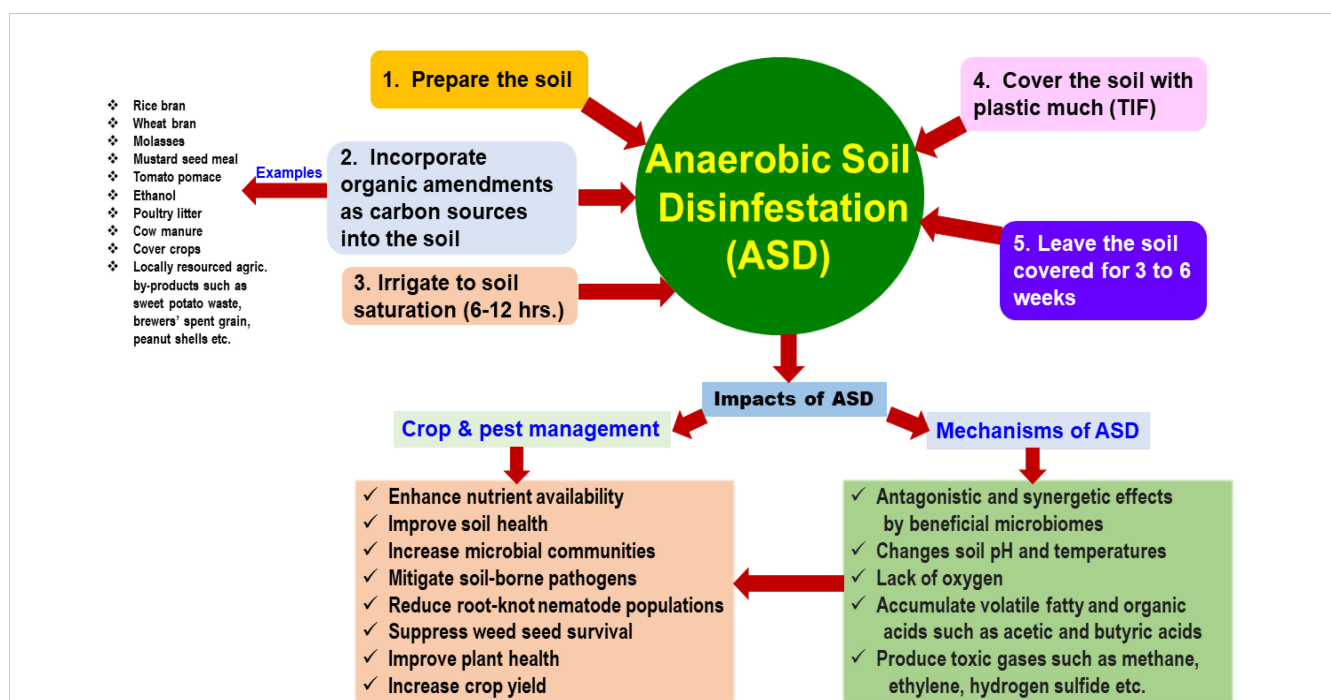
1. Prepare the soil

4. Cover the soil with plastic much (TIF)

Anaerobic Soil Disinfestation (ASD)

❖ Rice bran
❖ Wheat bran
❖ Molasses
❖ Mustard seed meal
❖ Tomato pomace
❖ Ethanol
❖ Poultry litter
❖ Cow manure
❖ Cover crops
❖ Locally resourced agric. by-products such as sweet potato waste, brewers' spent grain, peanut shells etc.

Examples

2. Incorporate organic amendments as carbon sources into the soil

3. Irrigate to soil saturation (6-12 hrs.)

5. Leave the soil covered for 3 to 6 weeks

Impacts of ASD

Crop & pest management

Mechanisms of ASD

✓ Enhance nutrient availability
✓ Improve soil health
✓ Increase microbial communities
✓ Mitigate soil-borne pathogens
✓ Reduce root-knot nematode populations
✓ Suppress weed seed survival
✓ Improve plant health
✓ Increase crop yield

✓ Antagonistic and synergetic effects by beneficial microbiomes
✓ Changes soil pH and temperatures
✓ Lack of oxygen
✓ Accumulate volatile fatty and organic acids such as acetic and butyric acids
✓ Produce toxic gases such as methane, ethylene, hydrogen sulfide etc.